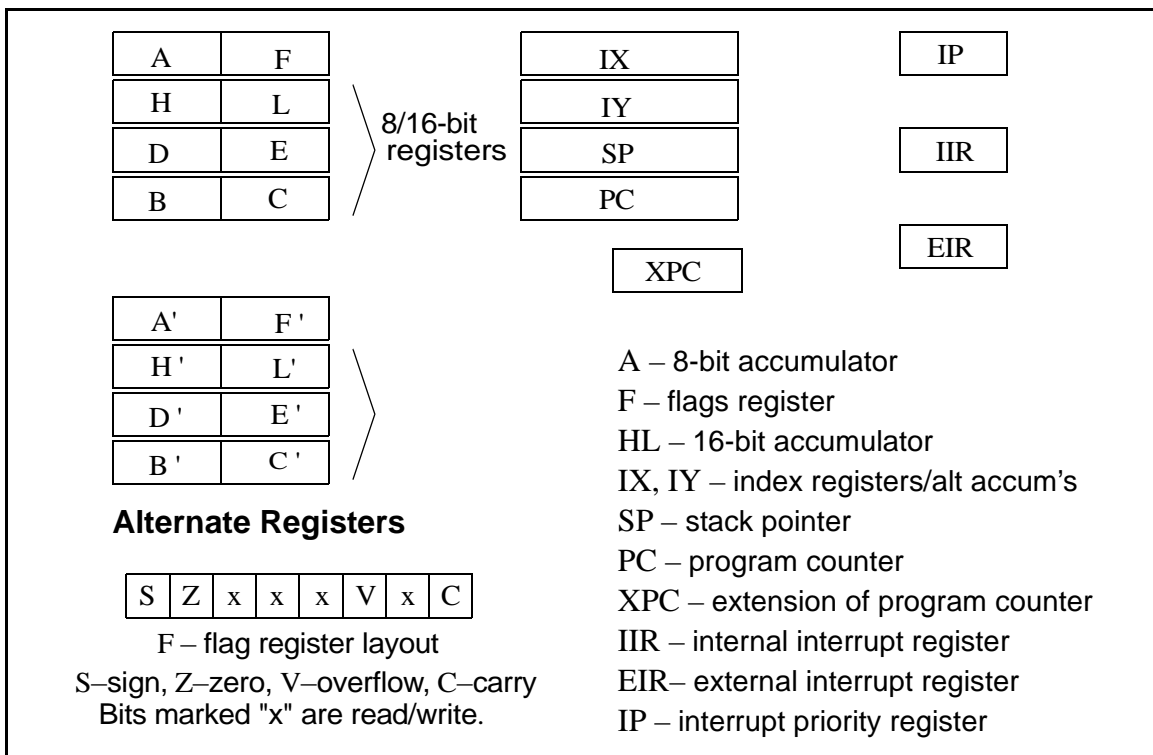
| A | F |
|---|---|
| H | L |
| D | E |
| B | C |

8/16-bit registers

| IX |
|---|
| IY |
| SP |
| PC |

IP

IIR

EIR

XPC

| A' | F ' |
|---|---|
| H ' | L' |
| D ' | E ' |
| B ' | C ' |

Alternate Registers

| S | Z | x | x | x | V | x | C |
|---|---|---|---|---|---|---|---|

F – flag register layout

S–sign, Z–zero, V–overflow, C–carry
Bits marked "x" are read/write.

A – 8-bit accumulator
F – flags register
HL – 16-bit accumulator
IX, IY – index registers/alt accum's
SP – stack pointer
PC – program counter
XPC – extension of program counter
IIR – internal interrupt register
EIR– external interrupt register
IP – interrupt priority register